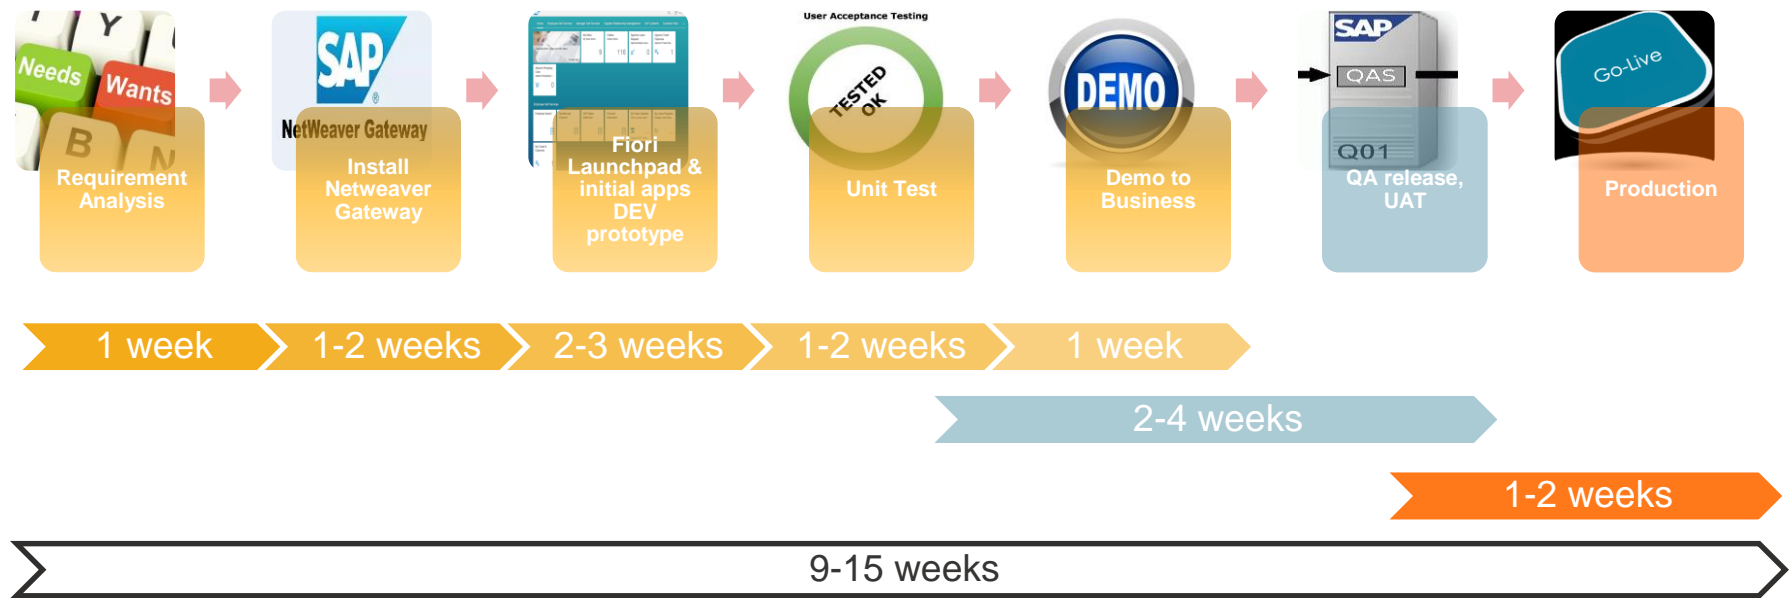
Y
Needs
Wants
B
N
Requirement Analysis

SAP
NetWeaver Gateway
Install Netweaver Gateway

Fiori Launchpad & initial apps DEV prototype

User Acceptance Testing
TESTED OK
Unit Test

DEMO
Demo to Business

SAP
QAS
Q01
QA release, UAT

Go-Live
Production

1 week
1-2 weeks
2-3 weeks
1-2 weeks
1 week

2-4 weeks

1-2 weeks

9-15 weeks